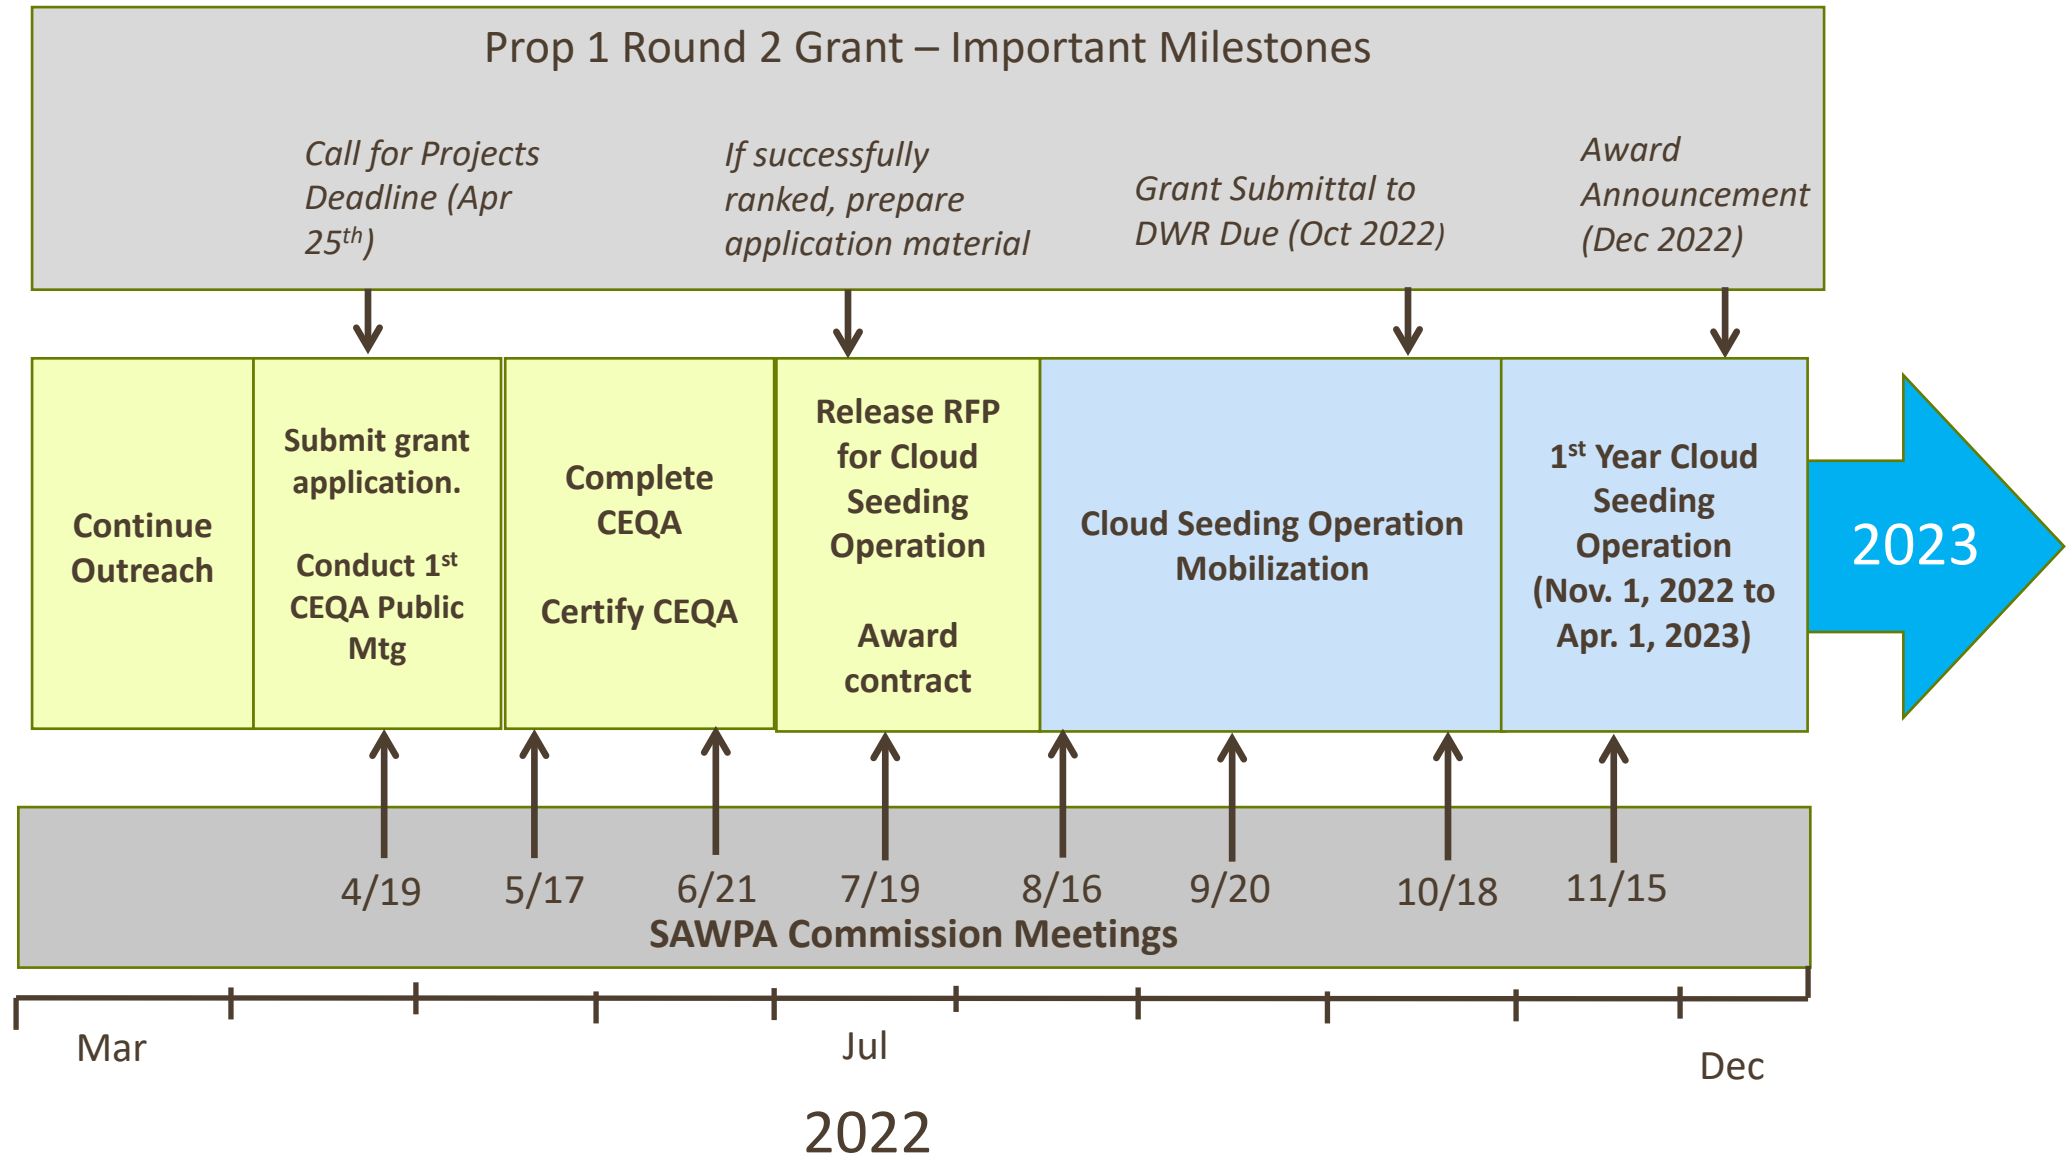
Prop 1 Round 2 Grant – Important Milestones

Call for Projects Deadline (Apr 25$^{th}$)

If successfully ranked, prepare application material

Grant Submittal to DWR Due (Oct 2022)

Award Announcement (Dec 2022)

Continue Outreach

Submit grant application.

Conduct 1$^{st}$ CEQA Public Mtg

Complete CEQA

Certify CEQA

Release RFP for Cloud Seeding Operation

Award contract

Cloud Seeding Operation Mobilization

1$^{st}$ Year Cloud Seeding Operation (Nov. 1, 2022 to Apr. 1, 2023)

2023

4/19

5/17

6/21

7/19

8/16

9/20

10/18

11/15

SAWPA Commission Meetings

Mar

Jul

Dec

2022